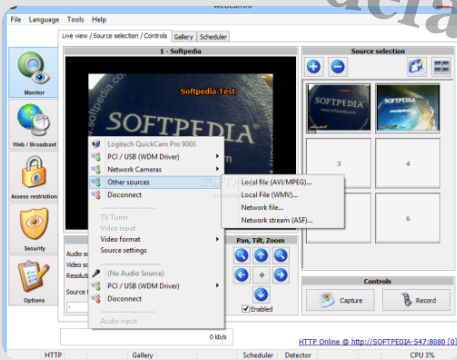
webcamXP

File Language Tools Help

Live view / Source selection / Controls | Gallery | Scheduler

1 - Softpedia

Softpedia Test

SOFTPEDIA®

Monitor

Web / Broadcast

Access restriction

Security

Options

Logitech QuickCam Pro 9000
PCI / USB (WDM Driver)
Network Cameras
Other sources
Disconnect

TV Tuner
Video input
Video format
Source settings

(No Audio Source)
PCI / USB (WDM Driver)
Disconnect

Audio input

Local file (AVI/MPEG)...
Local File (WMV)...
Network file...
Network stream (ASF)...

Audio so
Video so
Resolut
Source

0 kb/s

Source selection

3

4

5

6

Pan, Tilt, Zoom

Enabled

Controls

Capture

Record

HTTP Online @ http://SOFTPEDIA-S47:8080 [0]

HTTP | Gallery | Scheduler | Detector | CPU 3%